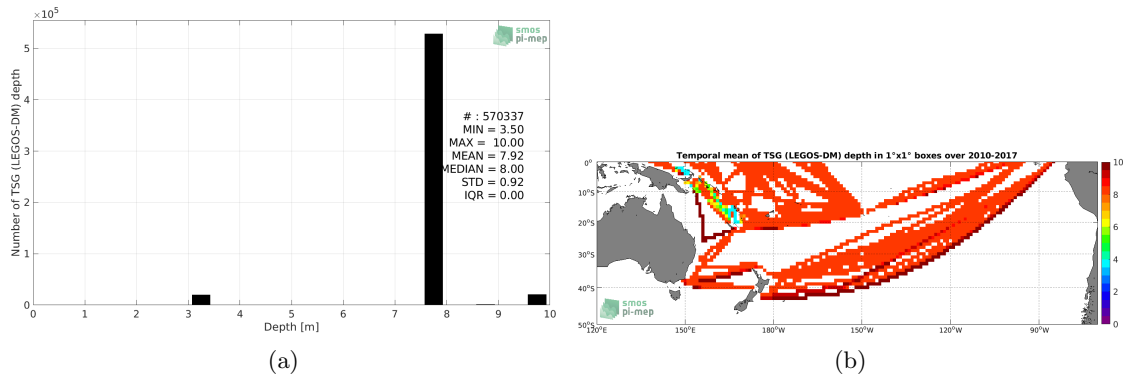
$\times 10^5$

5

4

3

2

1

0

Number of TSG (LEGOS-DM) depth

smos pi-mep

# : 570337
MIN = 3.50
MAX = 10.00
MEAN = 7.92
MEDIAN = 8.00
STD = 0.92
IQR = 0.00

0 1 2 3 4 5 6 7 8 9 10

Depth [m]

(a)

Temporal mean of TSG (LEGOS-DM) depth in 1°x1° boxes over 2010-2017

0°
10°S
20°S
30°S
40°S
50°S

120°E 150°E 180°W 150°W 120°W 90°W

10
8
6
4
2
0

smos pi-mep

(b)